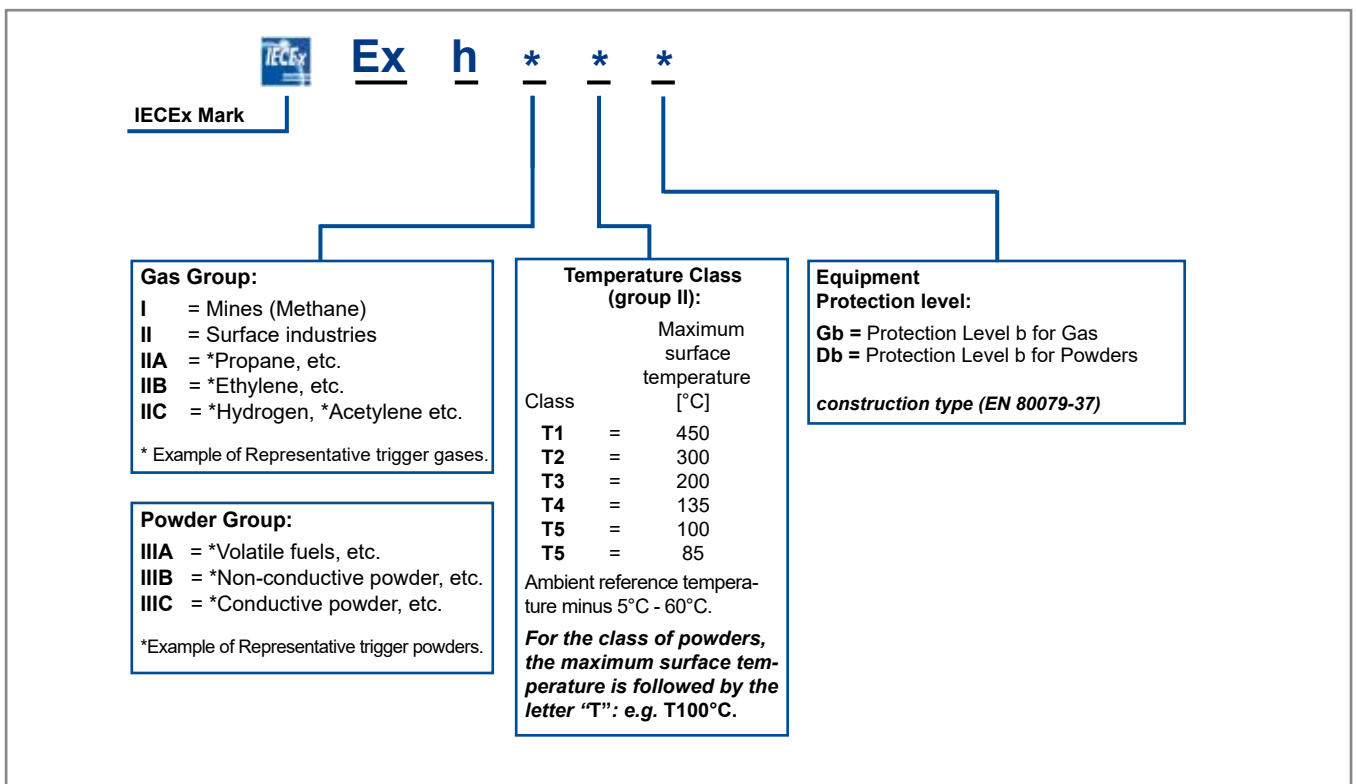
IECEx

Ex h * * *

IECEx Mark

Gas Group:
I = Mines (Methane)
II = Surface industries
IIA = *Propane, etc.
IIB = *Ethylene, etc.
IIC = *Hydrogen, *Acetylene etc.

* Example of Representative trigger gases.

Powder Group:
IIIA = *Volatile fuels, etc.
IIIB = *Non-conductive powder, etc.
IIIC = *Conductive powder, etc.

*Example of Representative trigger powders.

Temperature Class (group II):

| Class | | Maximum surface temperature [°C] |
|---|---|---|
| T1 | = | 450 |
| T2 | = | 300 |
| T3 | = | 200 |
| T4 | = | 135 |
| T5 | = | 100 |
| T5 | = | 85 |

Ambient reference temperature minus 5°C - 60°C.

For the class of powders, the maximum surface temperature is followed by the letter "T": e.g. T100°C.

Equipment
Protection level:

Gb = Protection Level b for Gas
Db = Protection Level b for Powders

construction type (EN 80079-37)